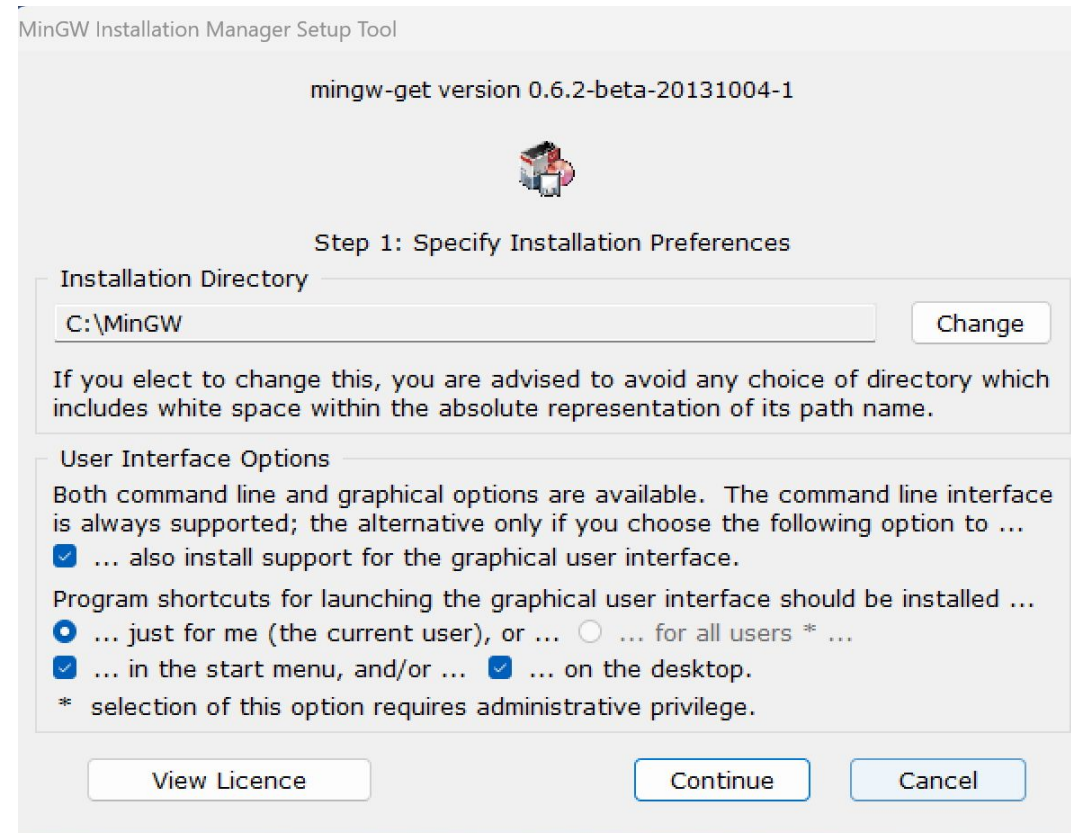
MinGW Installation Manager Setup Tool

mingw-get version 0.6.2-beta-20131004-1

Step 1: Specify Installation Preferences

Installation Directory

C:\MinGW

Change

If you elect to change this, you are advised to avoid any choice of directory which includes white space within the absolute representation of its path name.

User Interface Options

Both command line and graphical options are available. The command line interface is always supported; the alternative only if you choose the following option to ...

... also install support for the graphical user interface.

Program shortcuts for launching the graphical user interface should be installed ...

... just for me (the current user), or ... ... for all users * ...

... in the start menu, and/or ... ... on the desktop.

* selection of this option requires administrative privilege.

View Licence

Continue

Cancel